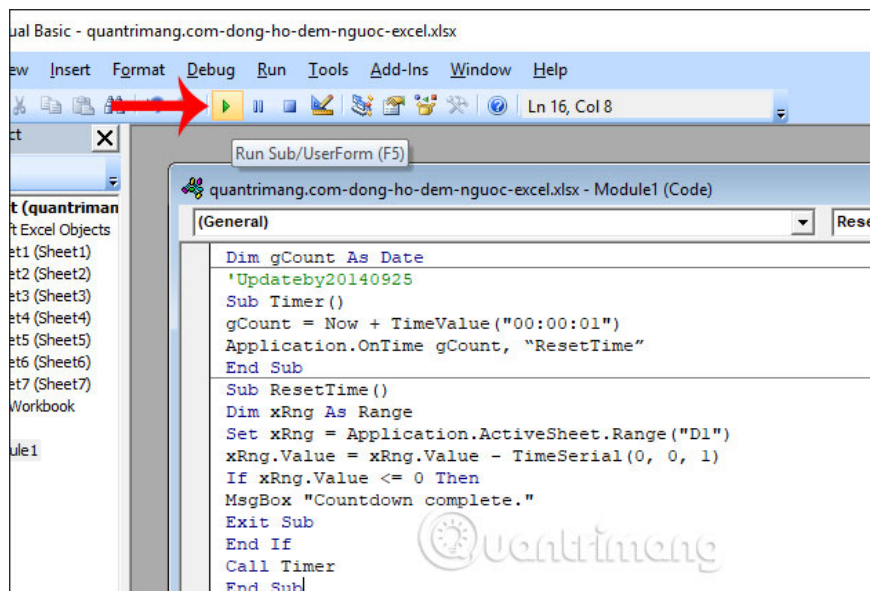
ual Basic - quantrimang.com-dong-ho-dem-nguoc-excel.xlsx

ew Insert Format Debug Run Tools Add-Ins Window Help

Ln 16, Col 8

ct

Run Sub/UserForm (F5)

t (quantriman
ft Excel Objects
et1 (Sheet1)
et2 (Sheet2)
et3 (Sheet3)
et4 (Sheet4)
et5 (Sheet5)
et6 (Sheet6)
et7 (Sheet7)
Workbook

ule1

quantrimang.com-dong-ho-dem-nguoc-excel.xlsx - Module1 (Code)

(General)

Rese

Dim gCount As Date
'Updateby20140925
Sub Timer()
gCount = Now + TimeValue("00:00:01")
Application.OnTime gCount, "ResetTime"
End Sub
Sub ResetTime()
Dim xRng As Range
Set xRng = Application.ActiveSheet.Range("D1")
xRng.Value = xRng.Value - TimeSerial(0, 0, 1)
If xRng.Value <= 0 Then
MsgBox "Countdown complete."
Exit Sub
End If
Call Timer
End Sub

Quantrimang